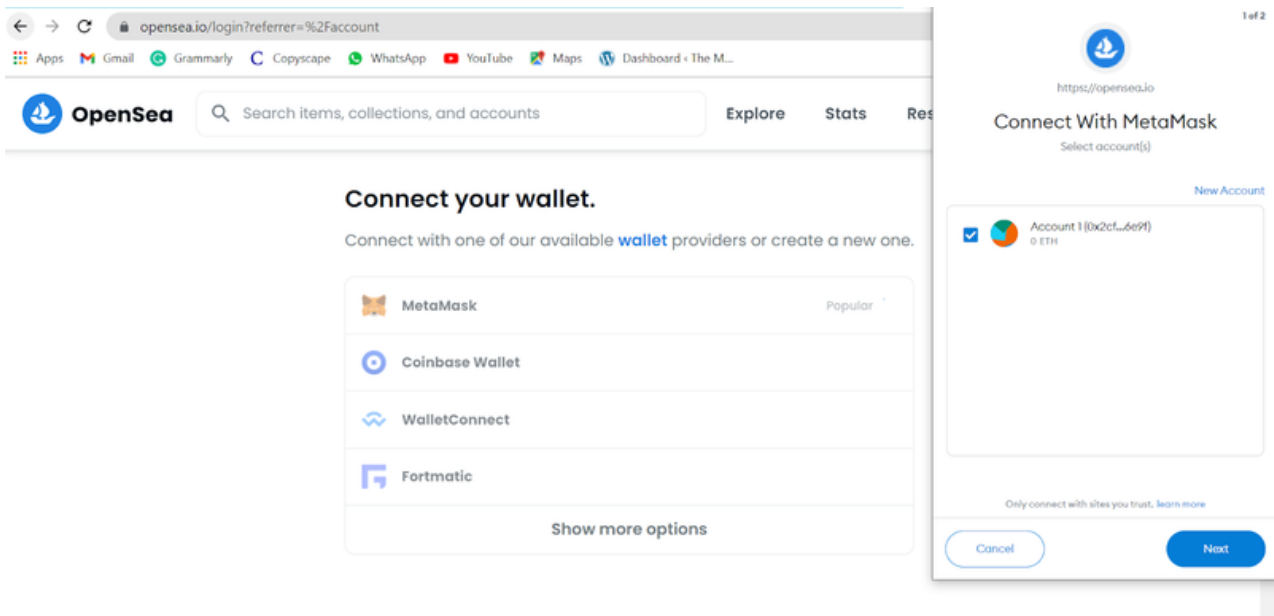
opensea.io/login?referrer=%2Faccount

Apps Gmail Grammarly Copyscape WhatsApp YouTube Maps Dashboard ‹ The M...

OpenSea

Search items, collections, and accounts

Explore Stats Res

Connect your wallet.

Connect with one of our available wallet providers or create a new one.

MetaMask Popular

Coinbase Wallet

WalletConnect

Fortmatic

Show more options

1 of 2

https://opensea.io

Connect With MetaMask

Select account(s)

New Account

Account 1 (0x2cf...6e9f)
0 ETH

Only connect with sites you trust. Learn more

Cancel

Next